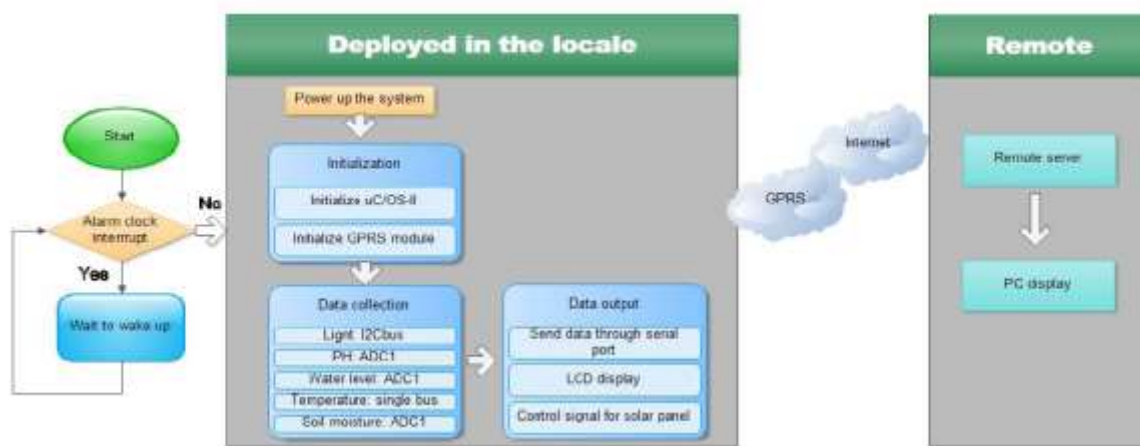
Start

Alarm clock interrupt

No

Yes

Wait to wake up

Deployed in the locale

Power up the system

Initialization

Initialize uC/OS-II

Initialize GPRS module

Data collection

Light: I2Cbus

PH: ADC1

Water level: ADC1

Temperature: single bus

Soil moisture: ADC1

Data output

Send data through serial port

LCD display

Control signal for solar panel

GPRS

Internet

Remote

Remote serve

PC display